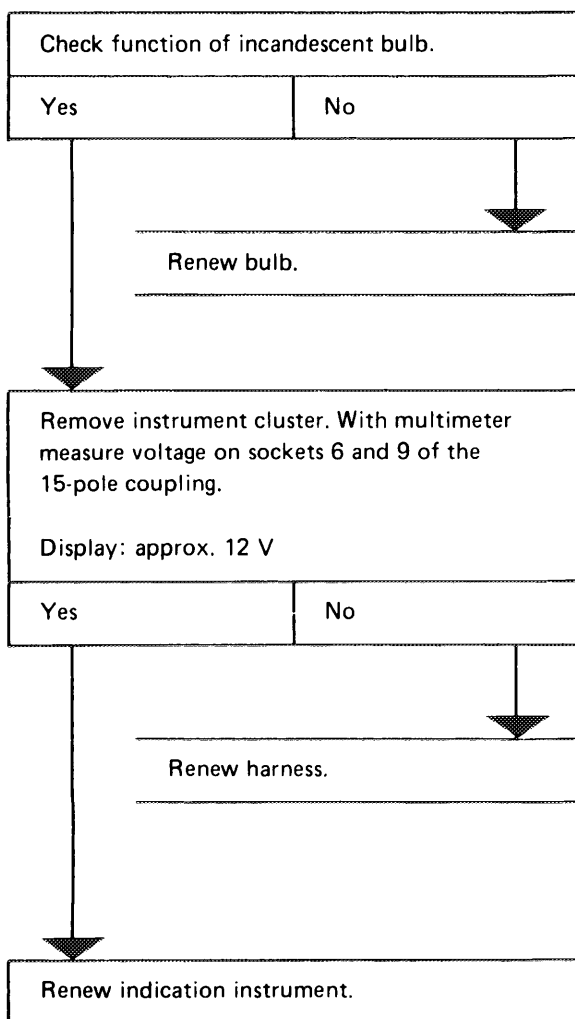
Check function of incandescent bulb.

Yes

No

Renew bulb.

Remove instrument cluster. With multimeter measure voltage on sockets 6 and 9 of the 15-pole coupling.

Display: approx. 12 V

Yes

No

Renew harness.

Renew indication instrument.